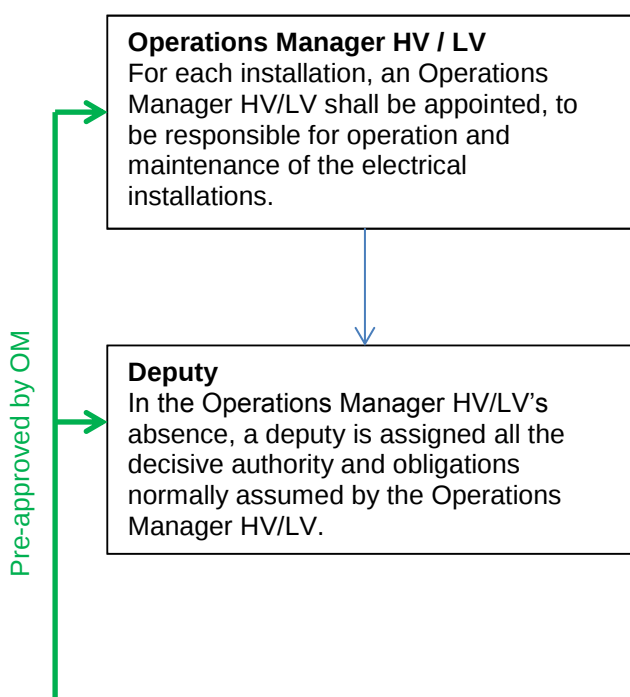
**Operations Manager HV / LV**
For each installation, an Operations Manager HV/LV shall be appointed, to be responsible for operation and maintenance of the electrical installations.

Pre-approved by OM

**Deputy**
In the Operations Manager HV/LV's absence, a deputy is assigned all the decisive authority and obligations normally assumed by the Operations Manager HV/LV.